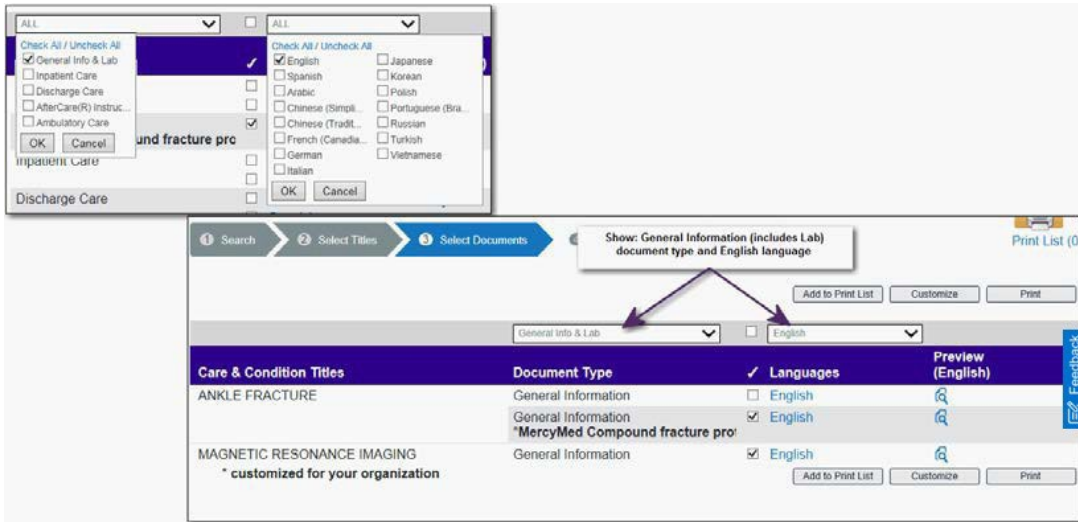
ALL
Check All / Uncheck All
General Info & Lab
Inpatient Care
Discharge Care
AfterCare(R) Instruc...
Ambulatory Care
OK Cancel

ALL
Check All / Uncheck All
English
Spanish
Arabic
Chinese (Simpli...
Chinese (Tradit...
French (Canadia...
German
Italian
Japanese
Korean
Polish
Portuguese (Bra...
Russian
Turkish
Vietnamese
OK Cancel

und fracture pro
Inpatient Care
Discharge Care

1 Search 2 Select Titles 3 Select Documents

Show: General Information (includes Lab) document type and English language

Print List (0

Add to Print List Customize Print

General Info & Lab
English

| Care & Condition Titles | Document Type | ✓ | Languages | Preview (English) |
|---|---|---|---|---|
| ANKLE FRACTURE | General Information | ☐ | English | |
| | General Information *MercyMed Compound fracture pro | ☑ | English | |
| MAGNETIC RESONANCE IMAGING * customized for your organization | General Information | ☑ | English | |

Add to Print List Customize Print

Feedback